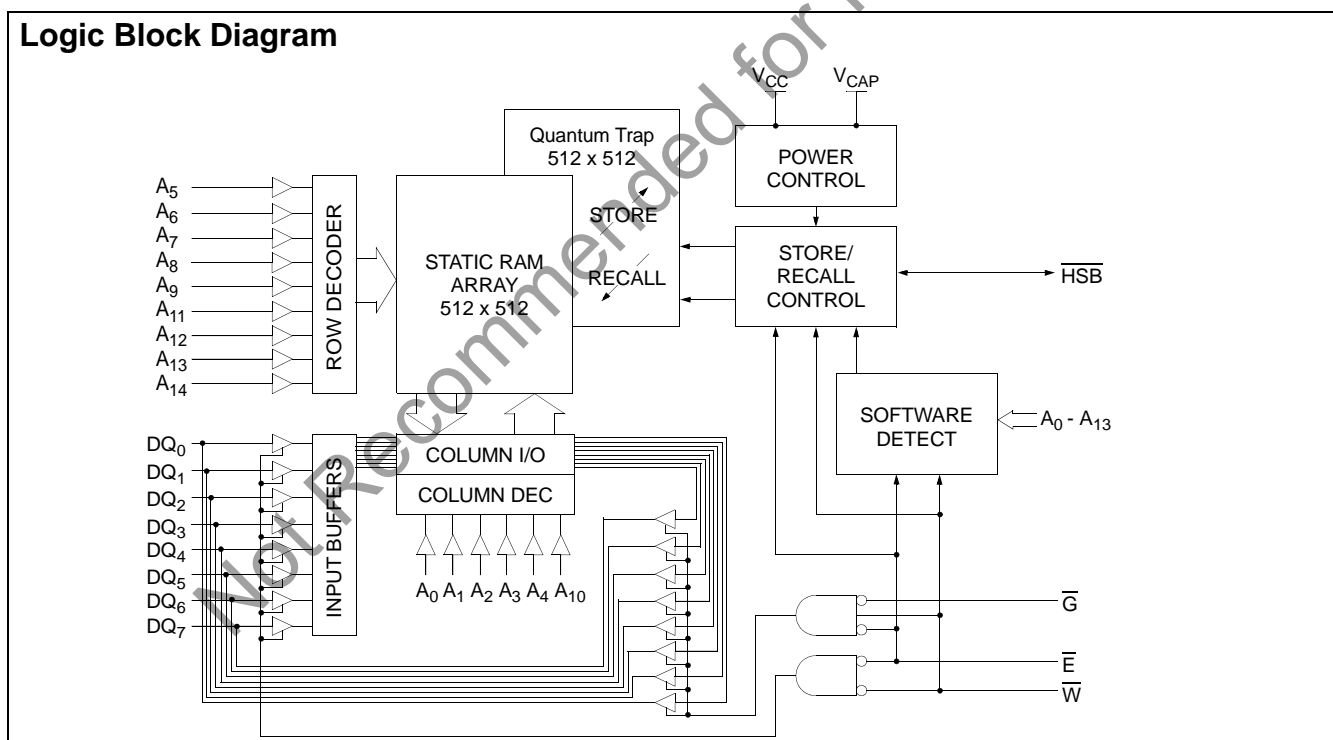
Logic Block Diagram

Not Recommended for New Designs

$V_{CC}$ $V_{CAP}$

Quantum Trap 512 x 512

POWER CONTROL

$A_5$
$A_6$
$A_7$
$A_8$
$A_9$
$A_{11}$
$A_{12}$
$A_{13}$
$A_{14}$

ROW DECODER

STATIC RAM ARRAY 512 x 512

STORE

RECALL

STORE/ RECALL CONTROL

$\overline{HSB}$

SOFTWARE DETECT

$A_0$ - $A_{13}$

$DQ_0$
$DQ_1$
$DQ_2$
$DQ_3$
$DQ_4$
$DQ_5$
$DQ_6$
$DQ_7$

INPUT BUFFERS

COLUMN I/O

COLUMN DEC

$A_0$ $A_1$ $A_2$ $A_3$ $A_4$ $A_{10}$

$\overline{G}$

$\overline{E}$

$\overline{W}$